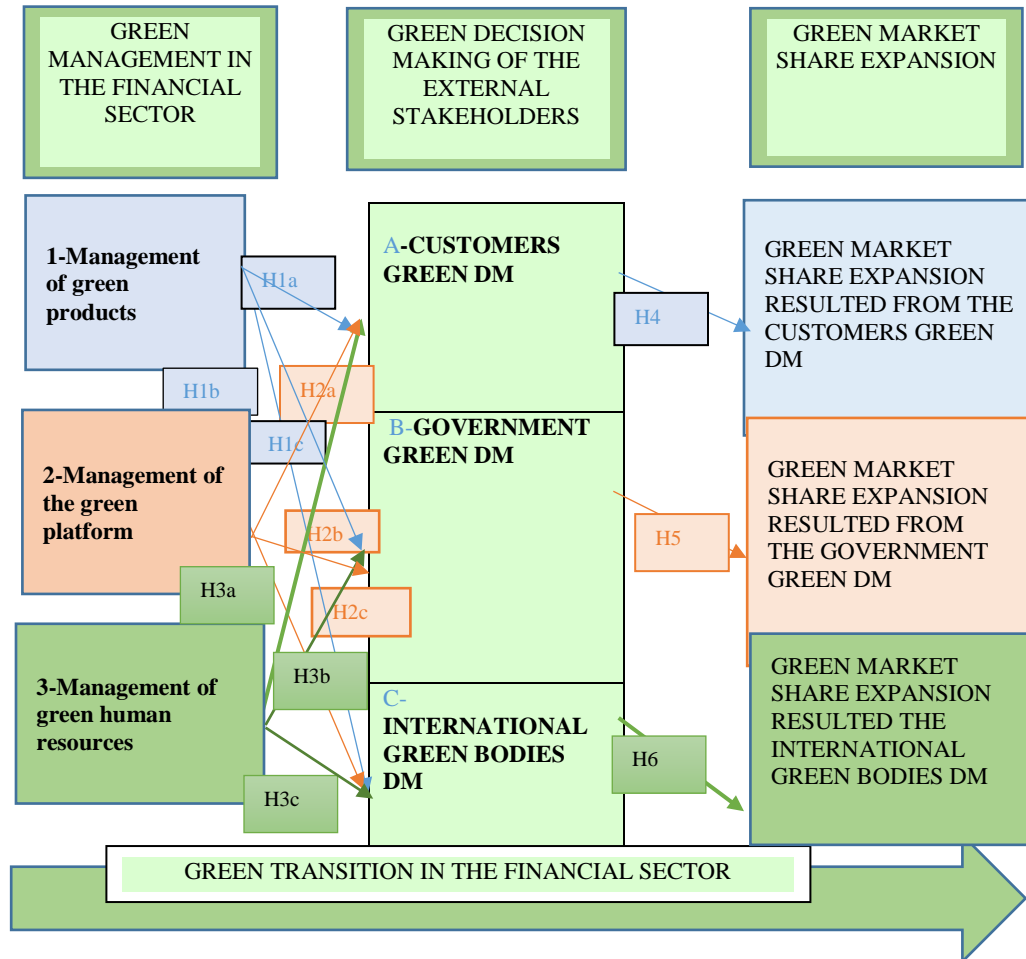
GREEN MANAGEMENT IN THE FINANCIAL SECTOR

GREEN DECISION MAKING OF THE EXTERNAL STAKEHOLDERS

GREEN MARKET SHARE EXPANSION

1-Management of green products

H1a

A-CUSTOMERS GREEN DM

H4

GREEN MARKET SHARE EXPANSION RESULTED FROM THE CUSTOMERS GREEN DM

H1b

H2a

H1c

B-GOVERNMENT GREEN DM

2-Management of the green platform

GREEN MARKET SHARE EXPANSION RESULTED FROM THE GOVERNMENT GREEN DM

H2b

H5

H3a

H2c

3-Management of green human resources

H3b

C-INTERNATIONAL GREEN BODIES DM

GREEN MARKET SHARE EXPANSION RESULTED THE INTERNATIONAL GREEN BODIES DM

H6

H3c

GREEN TRANSITION IN THE FINANCIAL SECTOR